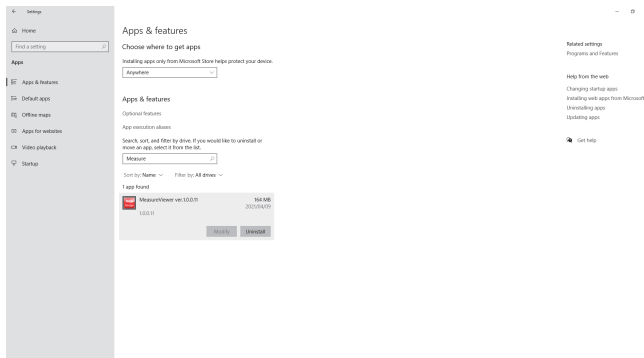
← Settings

Home

Find a setting

Apps

Apps & features

Default apps

Offline maps

Apps for websites

Video playback

Startup

Apps & features

Choose where to get apps

Installing apps only from Microsoft Store helps protect your device.

Anywhere

Apps & features

Optional features

App execution aliases

Search, sort, and filter by drive. If you would like to uninstall or move an app, select it from the list.

Measure

Sort by: Name Filter by: All drives

1 app found

MeasureViewer ver.1.0.0.11 164 MB
2021/04/09
1.0.0.11

Modify Uninstall

Related settings

Programs and Features

Help from the web

Changing startup apps

Installing web apps from Microsoft

Uninstalling apps

Updating apps

Get help